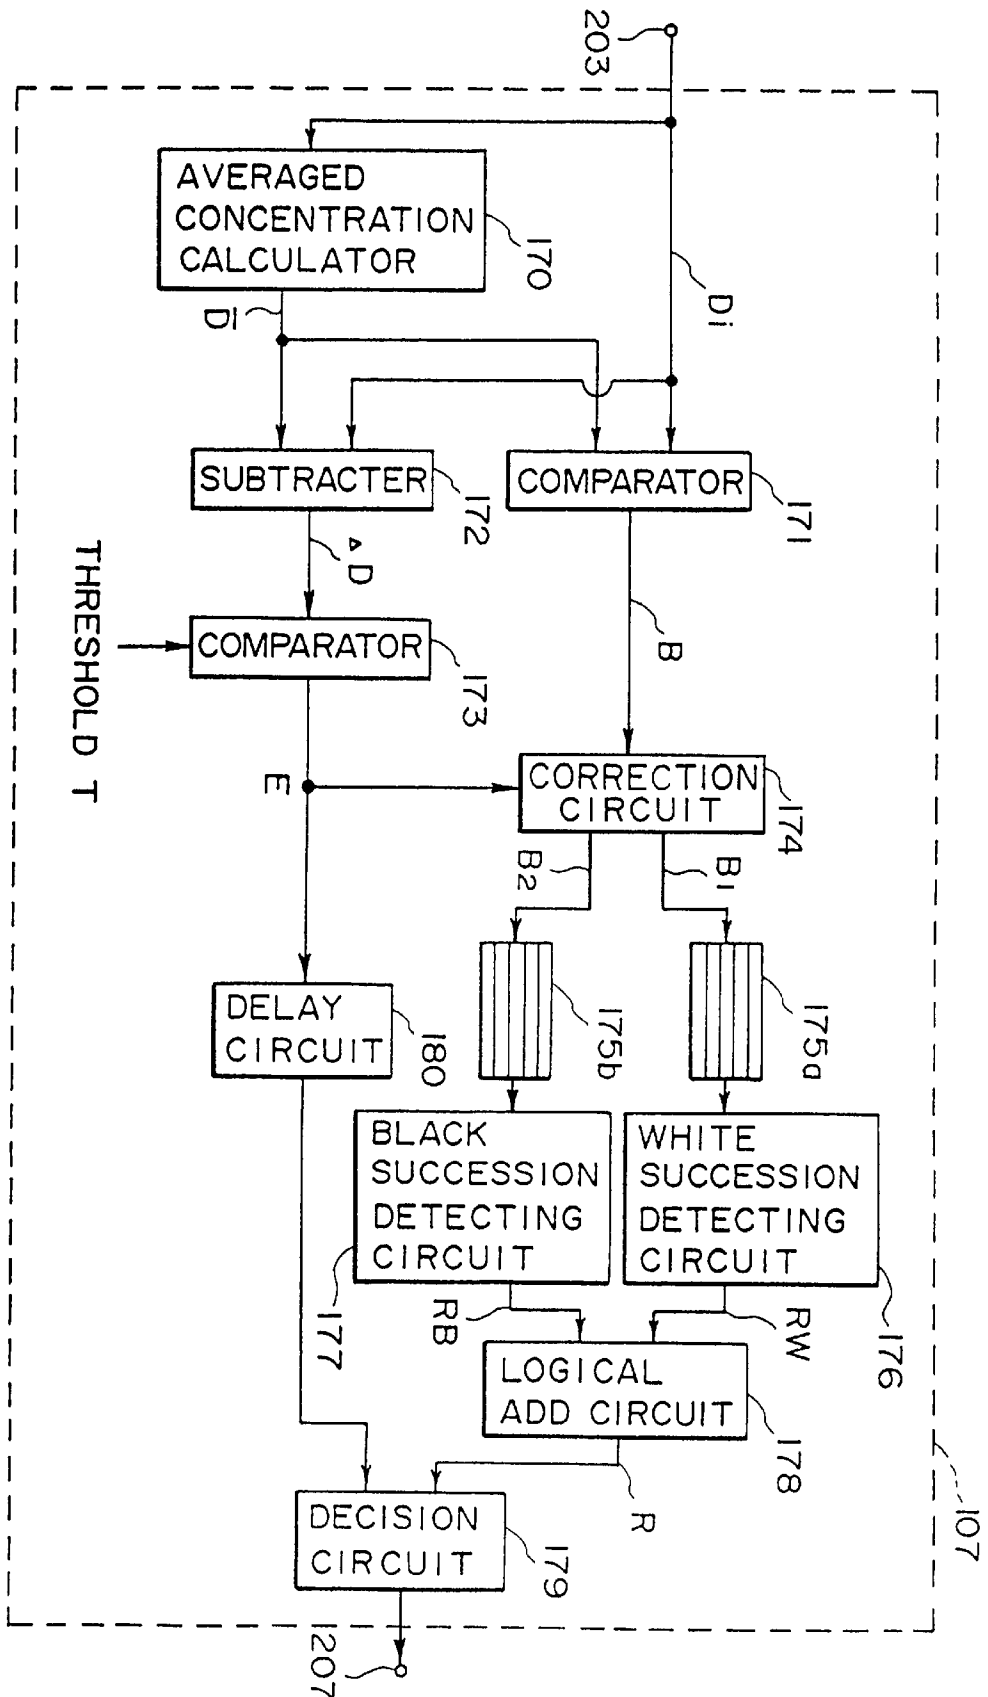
203

AVERAGED CONCENTRATION CALCULATOR

170

Di

$\bar{D}i$

SUBTRACTER

172

COMPARATOR

171

$\Delta D$

THRESHOLD T

COMPARATOR

173

B

E

CORRECTION CIRCUIT

174

B2

B1

175b

175a

DELAY CIRCUIT

180

BLACK SUCCESSION DETECTING CIRCUIT

WHITE SUCCESSION DETECTING CIRCUIT

177

RB

RW

176

LOGICAL ADD CIRCUIT

178

R

107

DECISION CIRCUIT

179

207